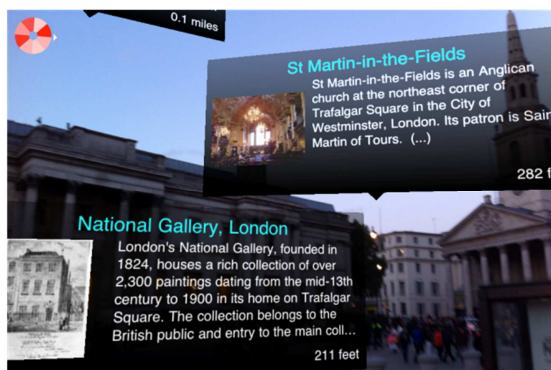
0.1 miles

St Martin-in-the-Fields

St Martin-in-the-Fields is an Anglican church at the northeast corner of Trafalgar Square in the City of Westminster, London. Its patron is Sain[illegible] Martin of Tours. (...)

282 f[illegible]

National Gallery, London

London's National Gallery, founded in 1824, houses a rich collection of over 2,300 paintings dating from the mid-13th century to 1900 in its home on Trafalgar Square. The collection belongs to the British public and entry to the main coll...

211 feet